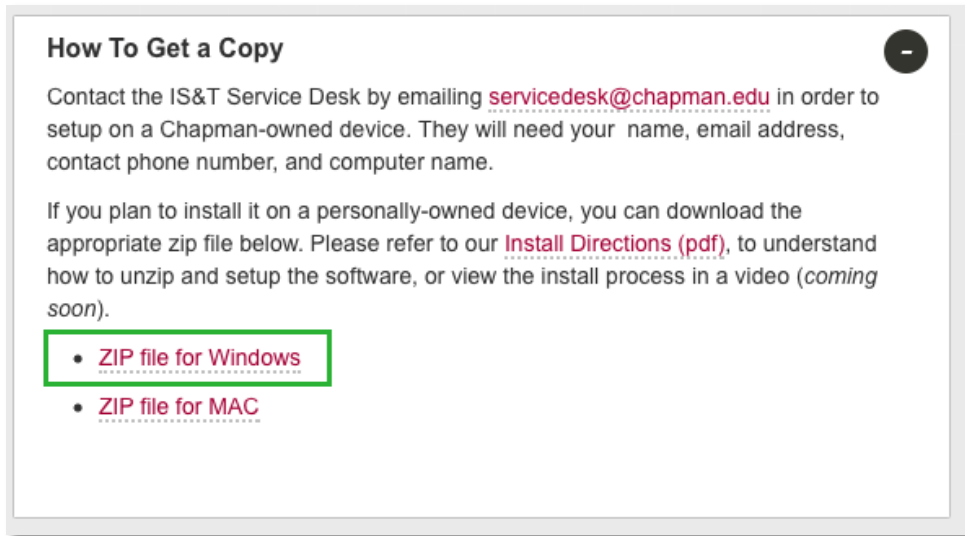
How To Get a Copy

-

Contact the IS&T Service Desk by emailing servicedesk@chapman.edu in order to setup on a Chapman-owned device. They will need your name, email address, contact phone number, and computer name.

If you plan to install it on a personally-owned device, you can download the appropriate zip file below. Please refer to our Install Directions (pdf), to understand how to unzip and setup the software, or view the install process in a video (coming soon).

- ZIP file for Windows
- ZIP file for MAC